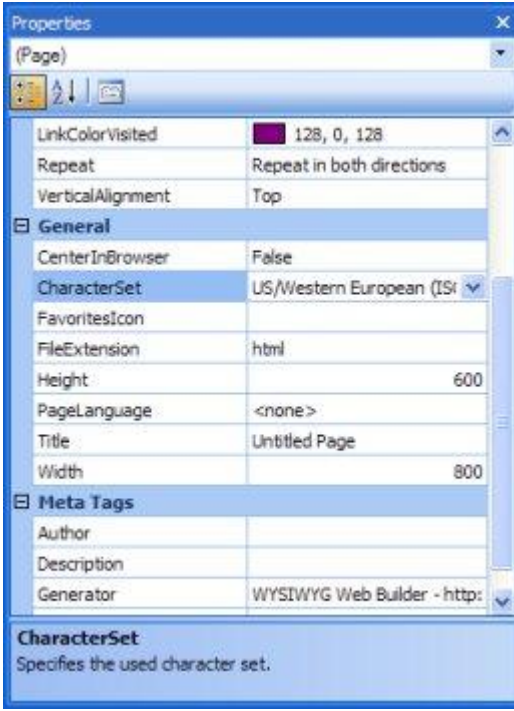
Properties

(Page)

| | |
|---|---|
| LinkColorVisited | 128, 0, 128 |
| Repeat | Repeat in both directions |
| VerticalAlignment | Top |
| **General** | |
| CenterInBrowser | False |
| CharacterSet | US/Western European (IS( |
| FavoritesIcon | |
| FileExtension | html |
| Height | 600 |
| PageLanguage | <none> |
| Title | Untitled Page |
| Width | 800 |
| **Meta Tags** | |
| Author | |
| Description | |
| Generator | WYSIWYG Web Builder - http: |

**CharacterSet**
Specifies the used character set.